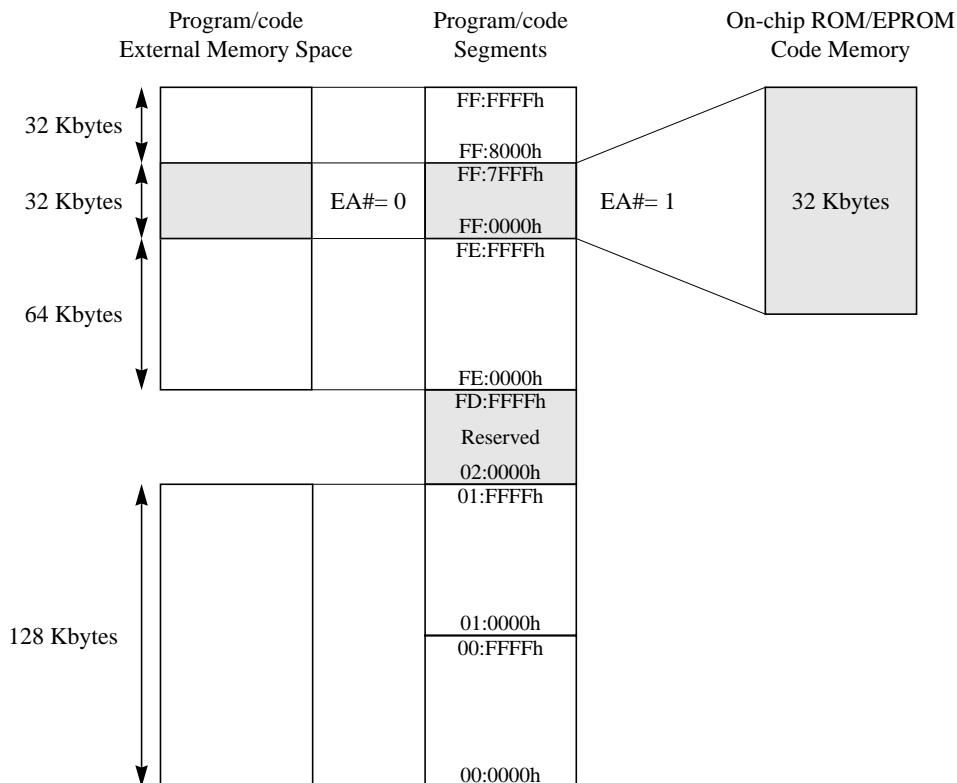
Program/code External Memory Space

Program/code Segments

On-chip ROM/EPROM Code Memory

32 Kbytes

FF:FFFFh

FF:8000h

32 Kbytes

EA#= 0

FF:7FFFh

FF:0000h

EA#= 1

32 Kbytes

FE:FFFFh

64 Kbytes

FE:0000h

FD:FFFFh

Reserved

02:0000h

01:FFFFh

128 Kbytes

01:0000h

00:FFFFh

00:0000h